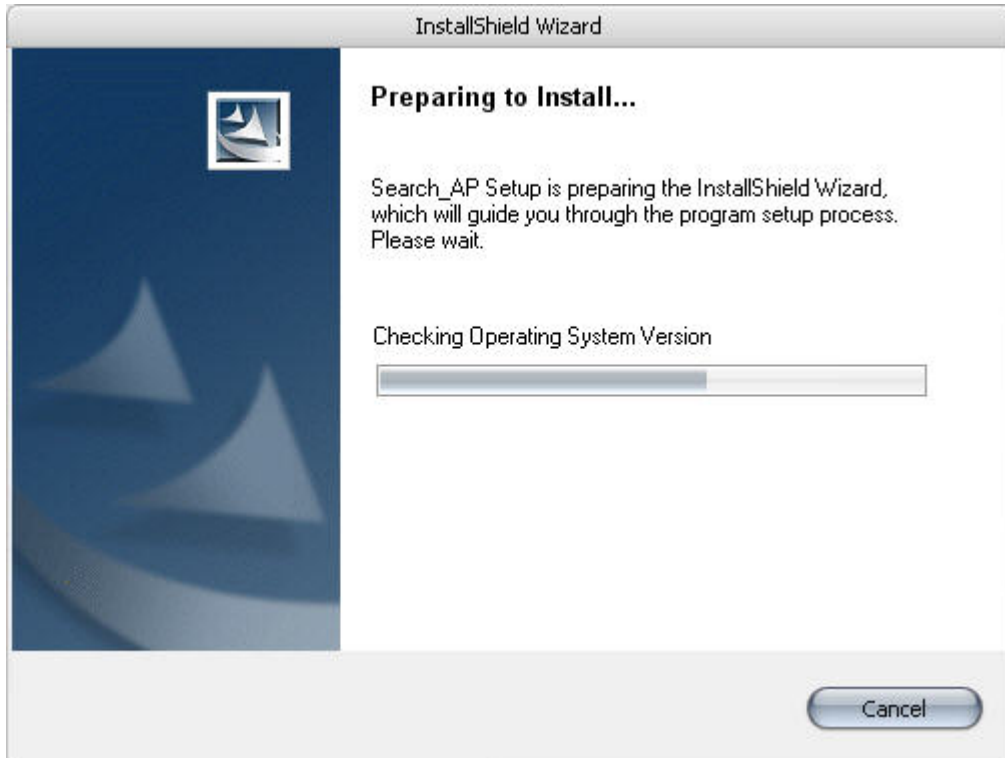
InstallShield Wizard

Preparing to Install...

Search_AP Setup is preparing the InstallShield Wizard, which will guide you through the program setup process. Please wait.

Checking Operating System Version

Cancel